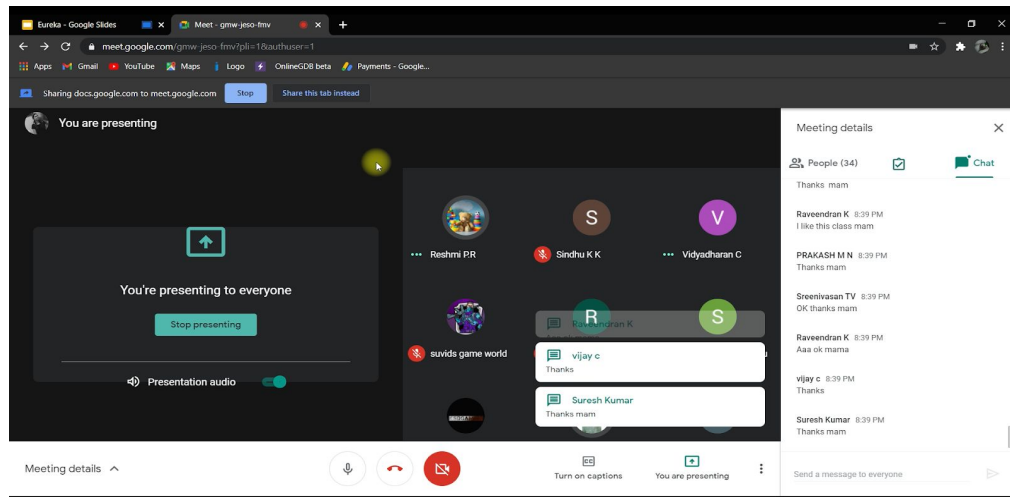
Eureka - Google Slides
Meet - gmw-jeso-fmv
meet.google.com/gmw-jeso-fmv?pli=1&authuser=1
Apps Gmail YouTube Maps Logo OnlineGDB beta Payments - Google...
Sharing docs.google.com to meet.google.com Stop Share this tab instead

You are presenting

You're presenting to everyone
Stop presenting
Presentation audio

Reshmi P.R
S
Sindhu K K
V
Vidyadharan C
suvids game world
R
S
Raveendran K
vijay c
Thanks
Suresh Kumar
Thanks mam

Meeting details
People (34)
Chat
Thanks mam
Raveendran K 8:39 PM
I like this class mam
PRAKASH M N 8:39 PM
Thanks mam
Sreenivasan TV 8:39 PM
OK thanks mam
Raveendran K 8:39 PM
Aaa ok mama
vijay c 8:39 PM
Thanks
Suresh Kumar 8:39 PM
Thanks mam
Send a message to everyone

Meeting details
Turn on captions
You are presenting